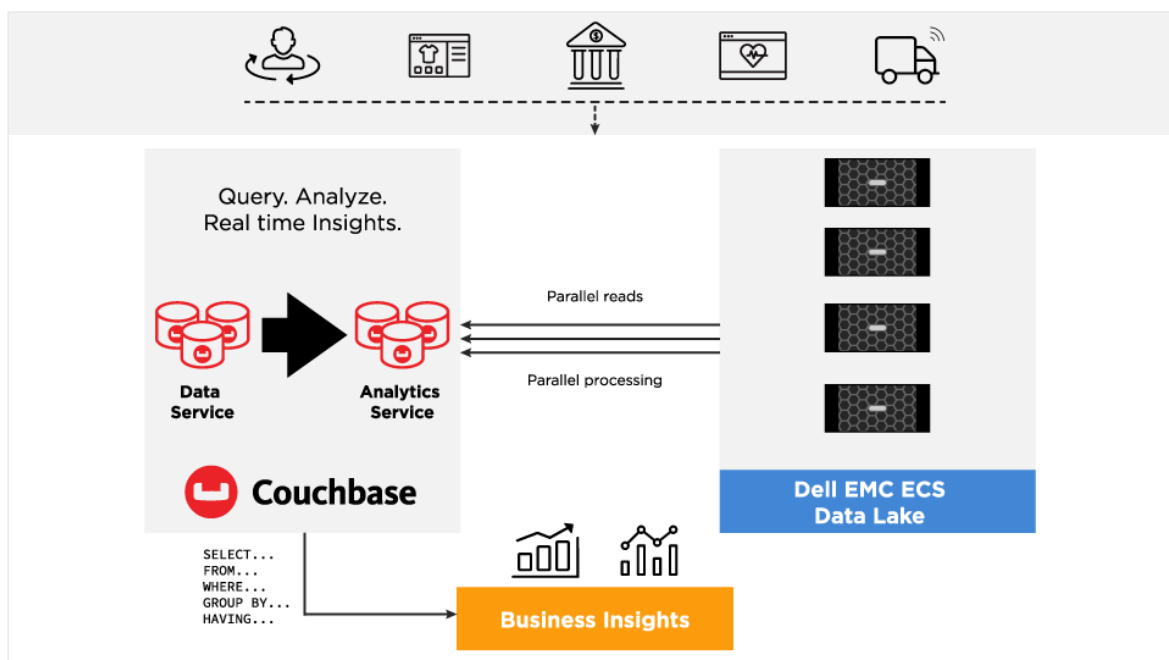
$
Query. Analyze.
Real time Insights.

Data Service

Analytics Service

Couchbase

Parallel reads

Parallel processing

Dell EMC ECS Data Lake

SELECT...
FROM...
WHERE...
GROUP BY...
HAVING...

Business Insights